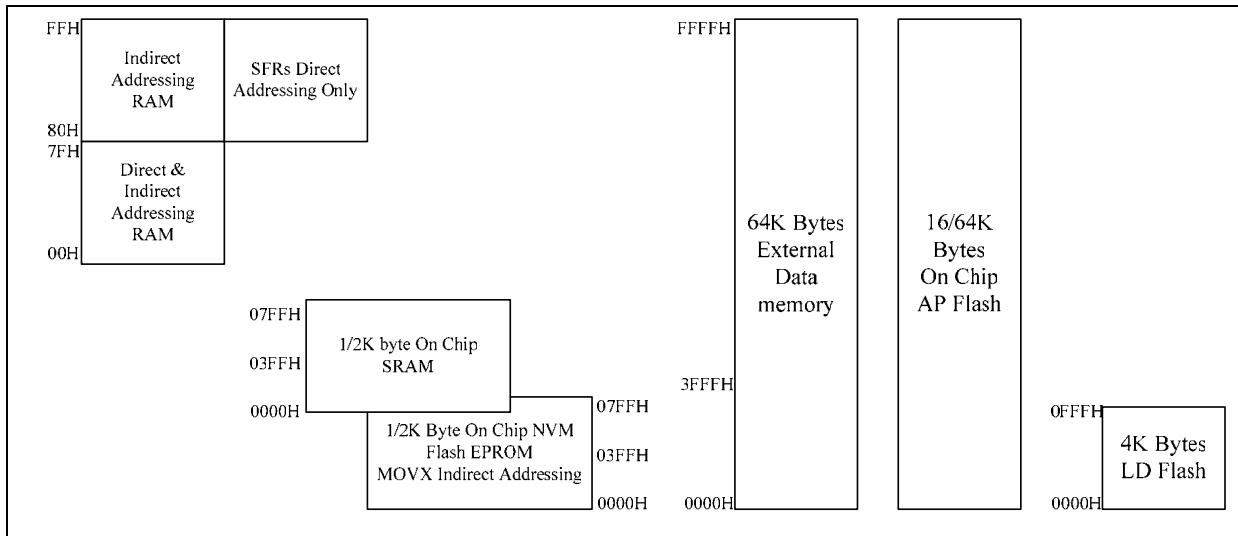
FFH
Indirect Addressing RAM
SFRs Direct Addressing Only
80H
7FH
Direct & Indirect Addressing RAM
00H

07FFH
03FFH
1/2K byte On Chip SRAM
0000H

07FFH
03FFH
1/2K Byte On Chip NVM Flash EPROM MOVX Indirect Addressing
0000H

FFFFH
3FFFH
64K Bytes External Data memory
0000H

16/64K Bytes On Chip AP Flash

0FFFH
4K Bytes LD Flash
0000H